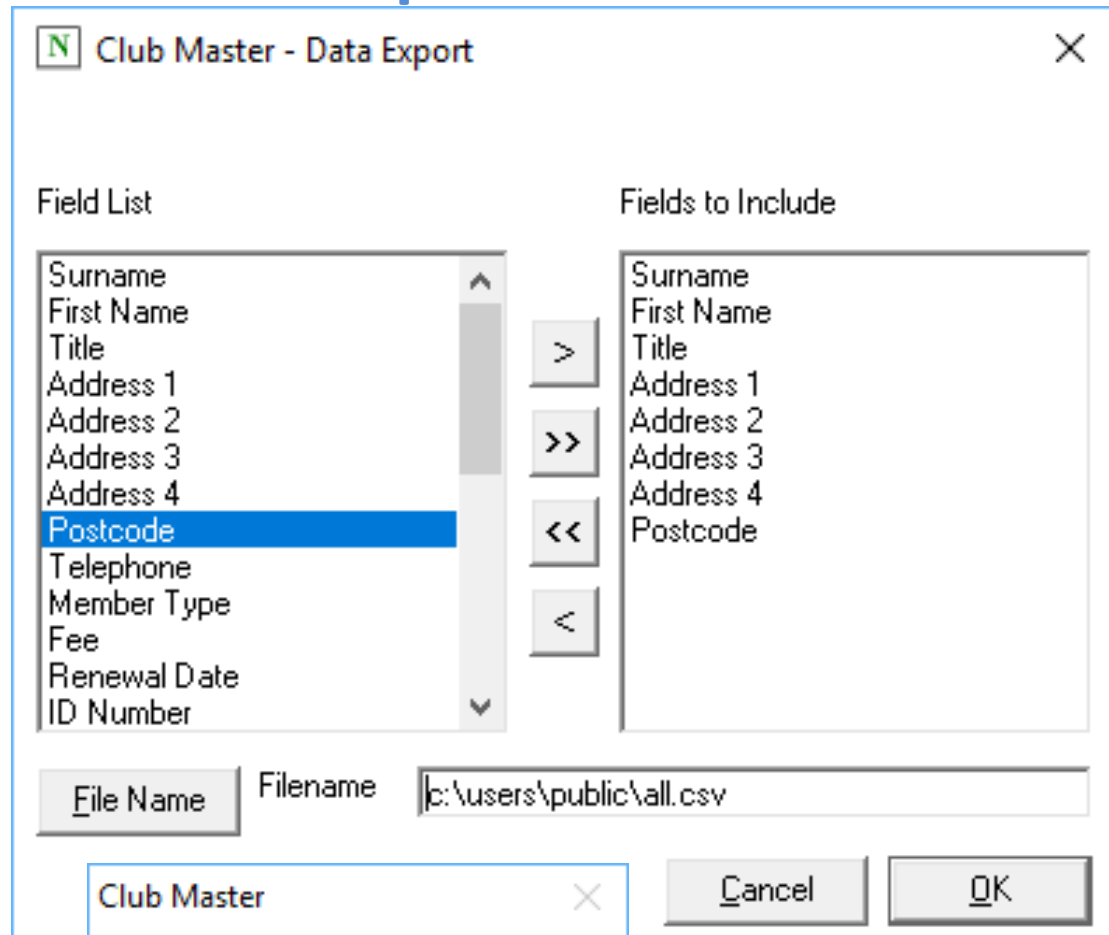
N Club Master - Data Export

Field List

Surname
First Name
Title
Address 1
Address 2
Address 3
Address 4
Postcode
Telephone
Member Type
Fee
Renewal Date
ID Number

>
>>
<<
<

Fields to Include

Surname
First Name
Title
Address 1
Address 2
Address 3
Address 4
Postcode

File Name

Filename c:\users\public\all.csv

Club Master

Cancel

OK